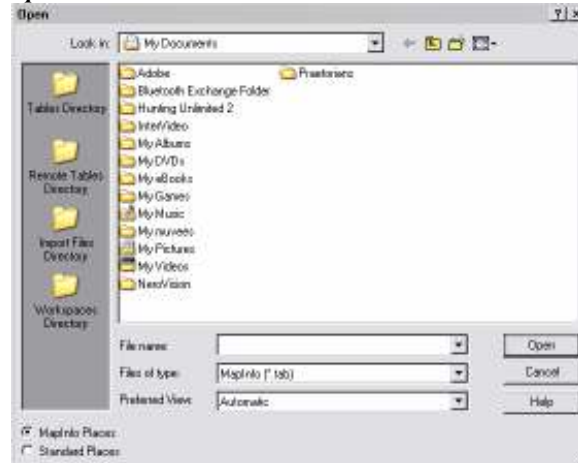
Open

?|×

Look in: My Documents

Tables Directory

Remote Tables Directory

Import Files Directory

Workspaces Directory

Adobe
Bluetooth Exchange Folder
Hunting Unlimited 2
InterVideo
My Albums
My DVDs
My eBooks
My Games
My Music
My nuvveo
My Pictures
My Videos
NeroVision
Praetorians

File name:

Files of type: MapInfo (*.tab)

Preferred View: Automatic

Open

Cancel

Help

MapInfo Places
Standard Places